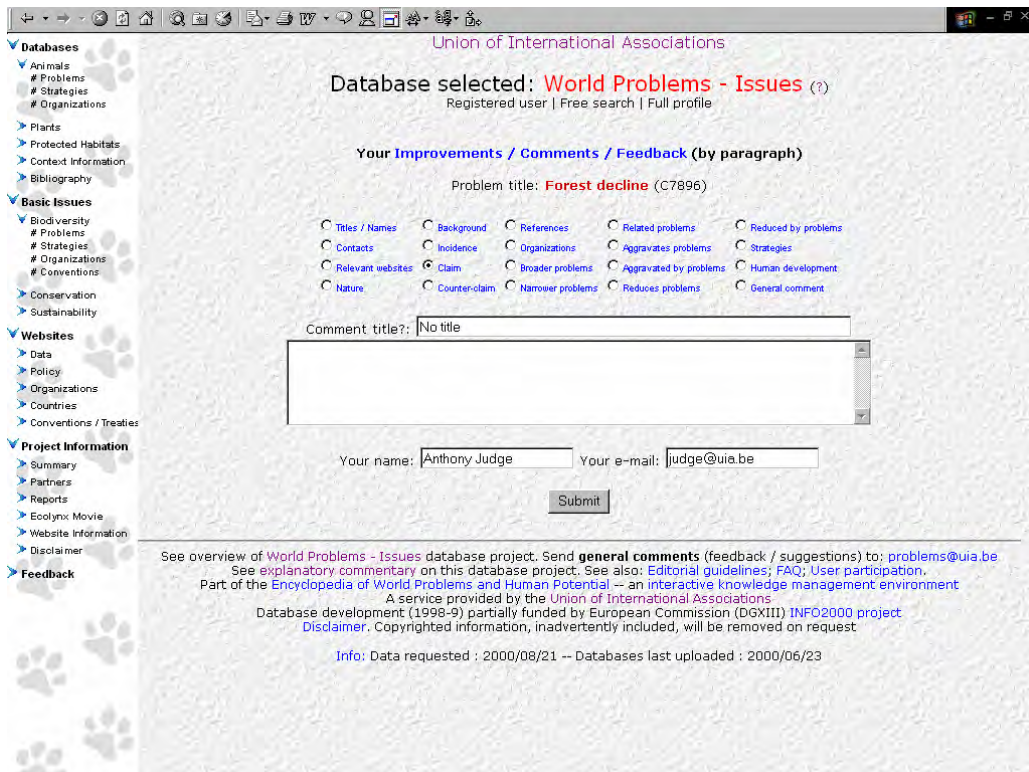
Databases
Animals
# Problems
# Strategies
# Organizations
Plants
Protected Habitats
Context Information
Bibliography
Basic Issues
Biodiversity
# Problems
# Strategies
# Organizations
# Conventions
Conservation
Sustainability
Websites
Data
Policy
Organizations
Countries
Conventions / Treaties
Project Information
Summary
Partners
Reports
Ecolynx Movie
Website Information
Disclaimer
Feedback

Union of International Associations

Database selected: World Problems - Issues (?)
Registered user | Free search | Full profile

Your Improvements / Comments / Feedback (by paragraph)

Problem title: Forest decline (C7896)

| Titles / Names | Background | References | Related problems | Reduced by problems |
|---|---|---|---|---|
| Contacts | Incidence | Organizations | Aggravates problems | Strategies |
| Relevant websites | Claim | Broader problems | Aggravated by problems | Human development |
| Nature | Counter-claim | Narrower problems | Reduces problems | General comment |

Comment title?: No title

Your name: Anthony Judge Your e-mail: judge@uia.be

Submit

See overview of World Problems - Issues database project. Send general comments (feedback / suggestions) to: problems@uia.be
See explanatory commentary on this database project. See also: Editorial guidelines; FAQ; User participation.
Part of the Encyclopedia of World Problems and Human Potential -- an interactive knowledge management environment
A service provided by the Union of International Associations
Database development (1998-9) partially funded by European Commission (DGXIII) INFO2000 project
Disclaimer. Copyrighted information, inadvertently included, will be removed on request

Info: Data requested : 2000/08/21 -- Databases last uploaded : 2000/06/23